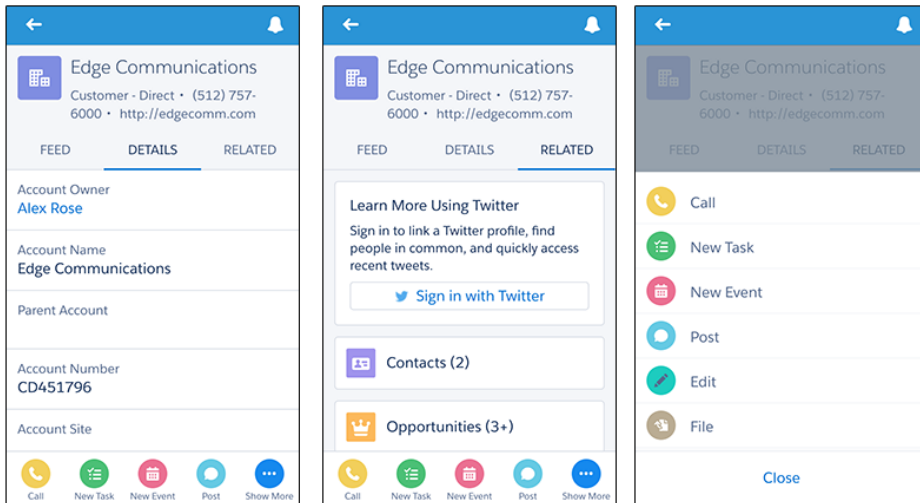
Edge Communications
Customer - Direct • (512) 757-6000 • http://edgecomm.com

FEED DETAILS RELATED

Account Owner
Alex Rose

Account Name
Edge Communications

Parent Account

Account Number
CD451796

Account Site

Call New Task New Event Post Show More

Edge Communications
Customer - Direct • (512) 757-6000 • http://edgecomm.com

FEED DETAILS RELATED

Learn More Using Twitter
Sign in to link a Twitter profile, find people in common, and quickly access recent tweets.

Sign in with Twitter

Contacts (2)

Opportunities (3+)

Call New Task New Event Post Show More

Edge Communications
Customer - Direct • (512) 757-6000 • http://edgecomm.com

FEED DETAILS RELATED

Call
New Task
New Event
Post
Edit
File

Close